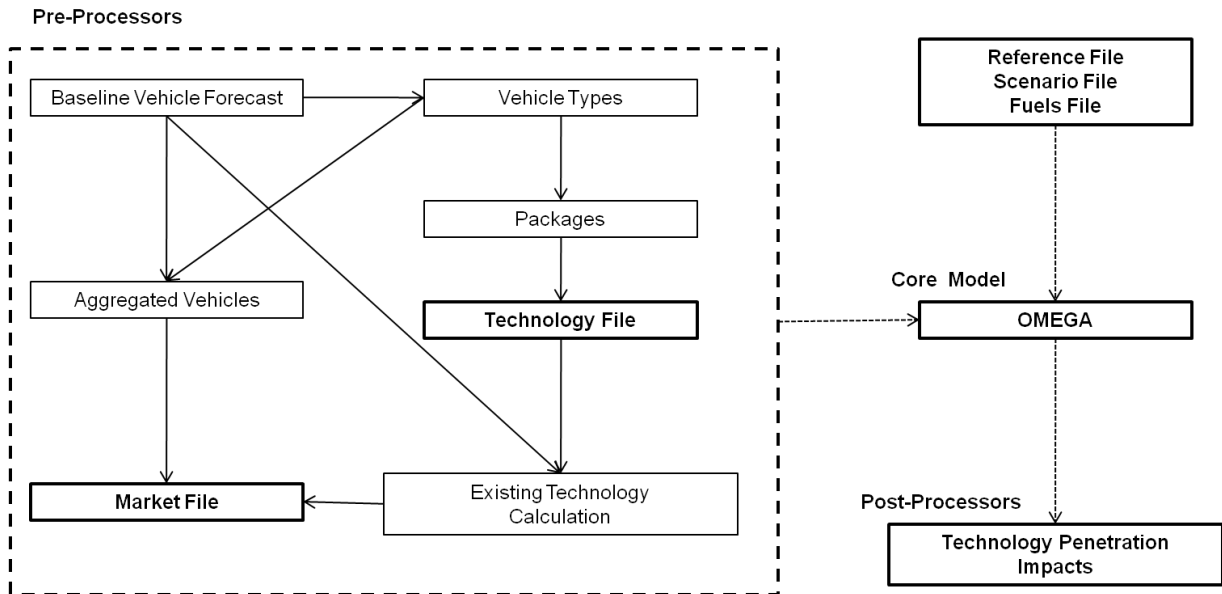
Pre-Processors

Baseline Vehicle Forecast

Vehicle Types

Packages

Aggregated Vehicles

Technology File

Market File

Existing Technology Calculation

Reference File
Scenario File
Fuels File

Core Model

OMEGA

Post-Processors

Technology Penetration Impacts